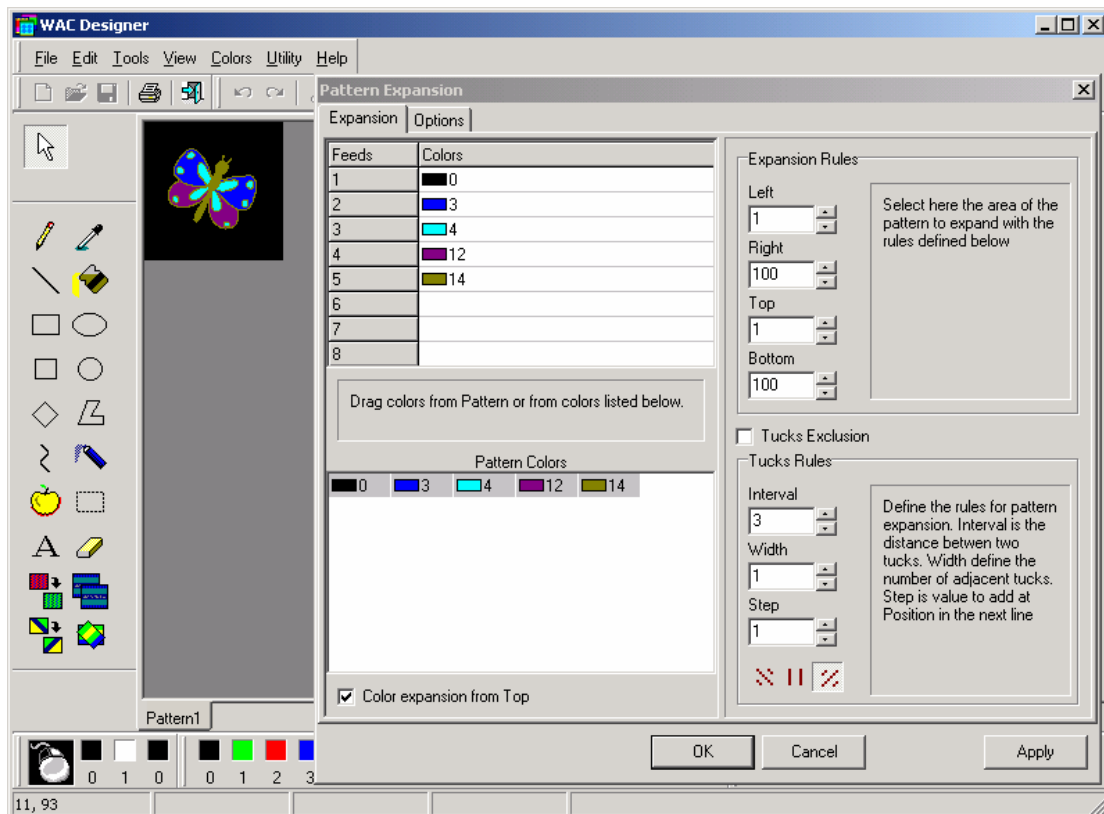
WAC Designer

File Edit Tools View Colors Utility Help

Pattern Expansion

Expansion | Options

| Feeds | Colors |
|---|---|
| 1 | 0 |
| 2 | 3 |
| 3 | 4 |
| 4 | 12 |
| 5 | 14 |
| 6 | |
| 7 | |
| 8 | |

Drag colors from Pattern or from colors listed below.

Pattern Colors

0 3 4 12 14

Color expansion from Top

Expansion Rules

Left
1
Right
100
Top
1
Bottom
100

Select here the area of the pattern to expand with the rules defined below

Tucks Exclusion

Tucks Rules

Interval
3
Width
1
Step
1

Define the rules for pattern expansion. Interval is the distance between two tucks. Width define the number of adjacent tucks. Step is value to add at Position in the next line

OK Cancel Apply

Pattern1

0 1 0 0 1 2 3

11, 93